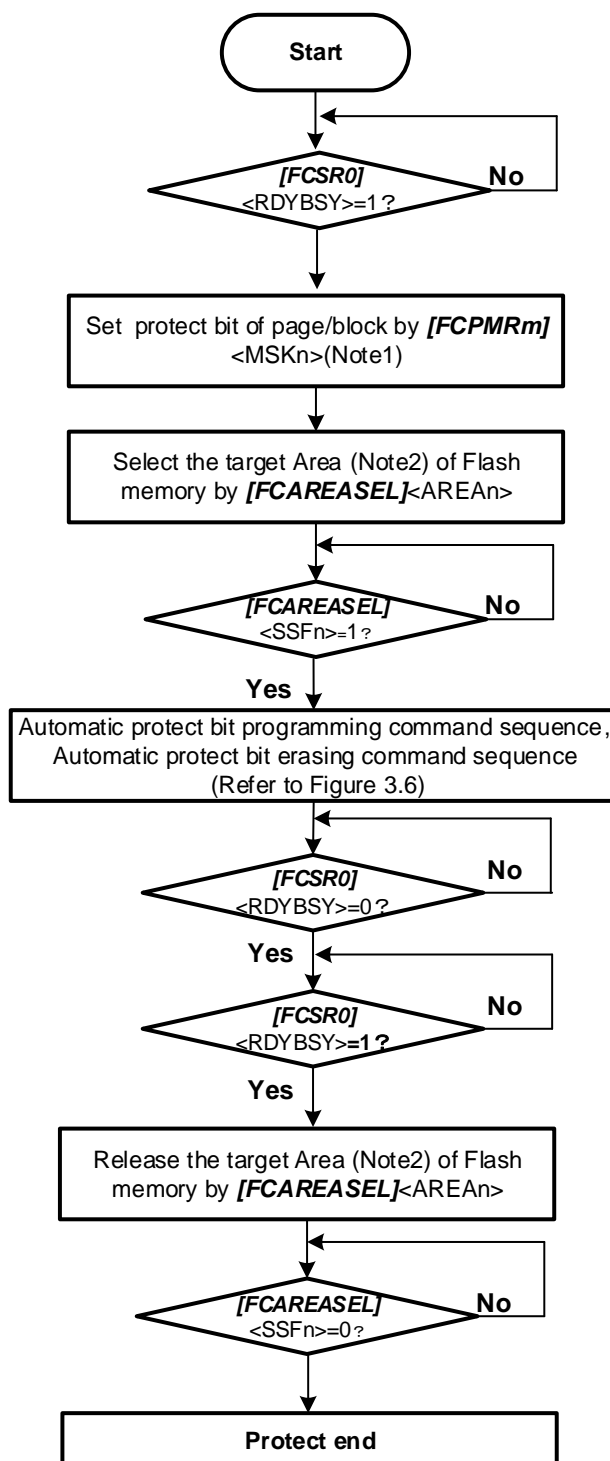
Start

[FCSR0]
<RDYBSY>=1?

No

Set protect bit of page/block by [FCPMRm] <MSKn>(Note1)

Select the target Area (Note2) of Flash memory by [FCAREASEL]<AREAn>

[FCAREASEL]
<SSFn>=1?

No

Yes

Automatic protect bit programming command sequence, Automatic protect bit erasing command sequence (Refer to Figure 3.6)

[FCSR0]
<RDYBSY>=0?

No

Yes

[FCSR0]
<RDYBSY>=1?

No

Yes

Release the target Area (Note2) of Flash memory by [FCAREASEL]<AREAn>

[FCAREASEL]
<SSFn>=0?

No

Protect end